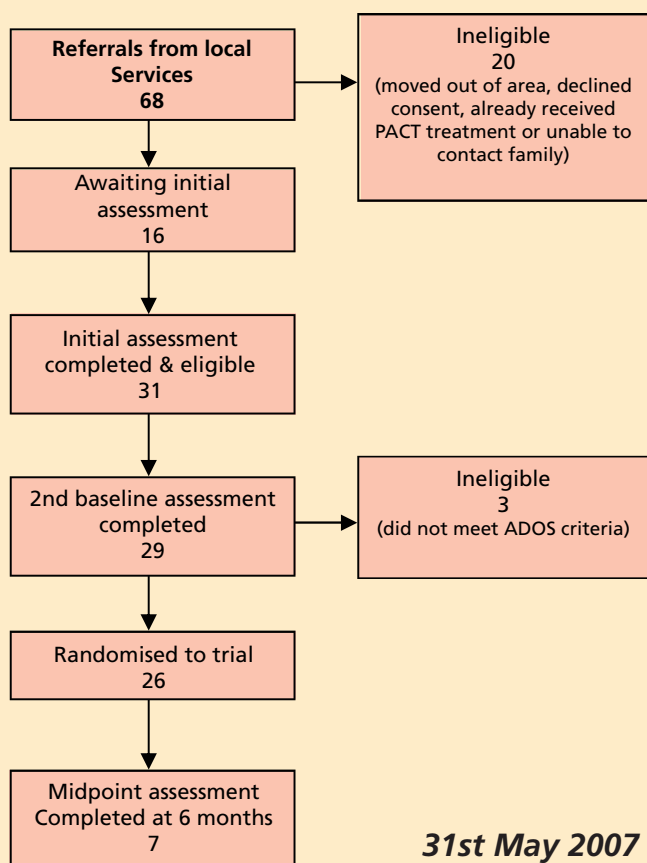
Referrals from local Services
68

Ineligible
20
(moved out of area, declined consent, already received PACT treatment or unable to contact family)

Awaiting initial assessment
16

Initial assessment completed & eligible
31

2nd baseline assessment completed
29

Ineligible
3
(did not meet ADOS criteria)

Randomised to trial
26

Midpoint assessment Completed at 6 months
7

31st May 2007